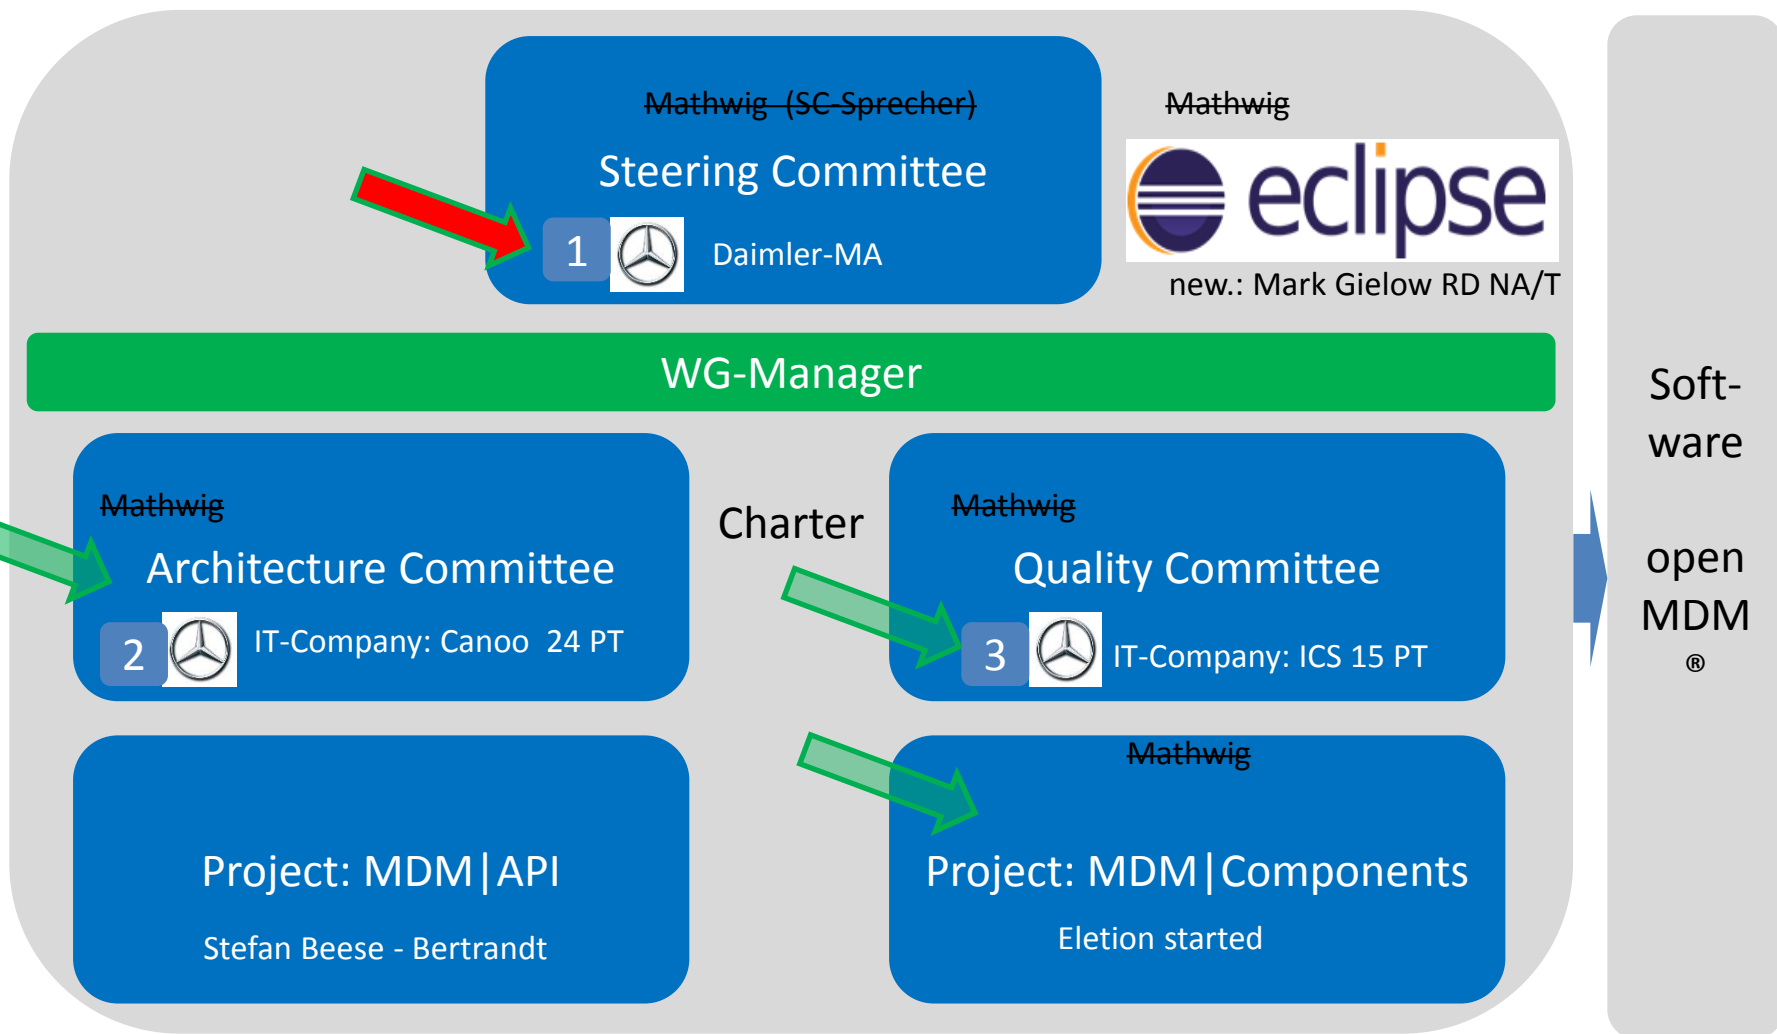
Mathwig (SC-Sprecher)

Steering Committee

1 Daimler-MA

Mathwig

eclipse

new.: Mark Gielow RD NA/T

WG-Manager

Mathwig

Architecture Committee

2 IT-Company: Canoo 24 PT

Charter

Mathwig

Quality Committee

3 IT-Company: ICS 15 PT

Project: MDM|API

Stefan Beese - Bertrandt

Mathwig

Project: MDM|Components

Eletion started

Soft-ware

open MDM ®